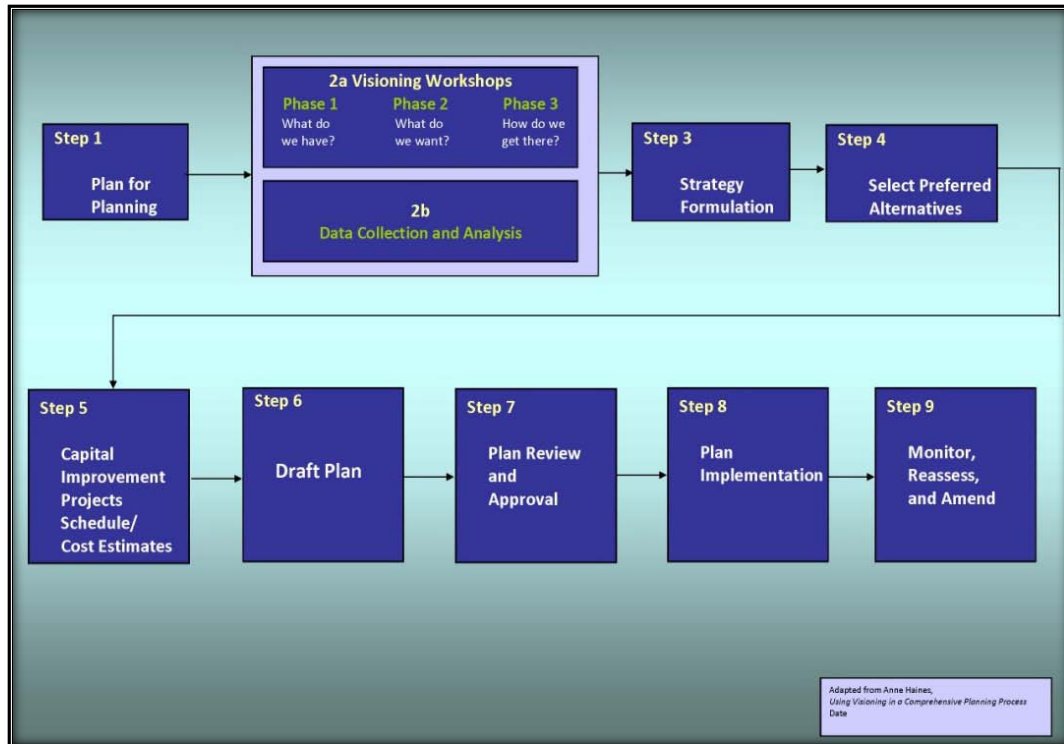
Step 1

Plan for Planning

2a Visioning Workshops

Phase 1
What do we have?

Phase 2
What do we want?

Phase 3
How do we get there?

2b
Data Collection and Analysis

Step 3

Strategy Formulation

Step 4

Select Preferred Alternatives

Step 5

Capital Improvement Projects Schedule/ Cost Estimates

Step 6

Draft Plan

Step 7

Plan Review and Approval

Step 8

Plan Implementation

Step 9

Monitor, Reassess, and Amend

Adapted from Anne Haines,
*Using Visioning in a Comprehensive Planning Process*
Date